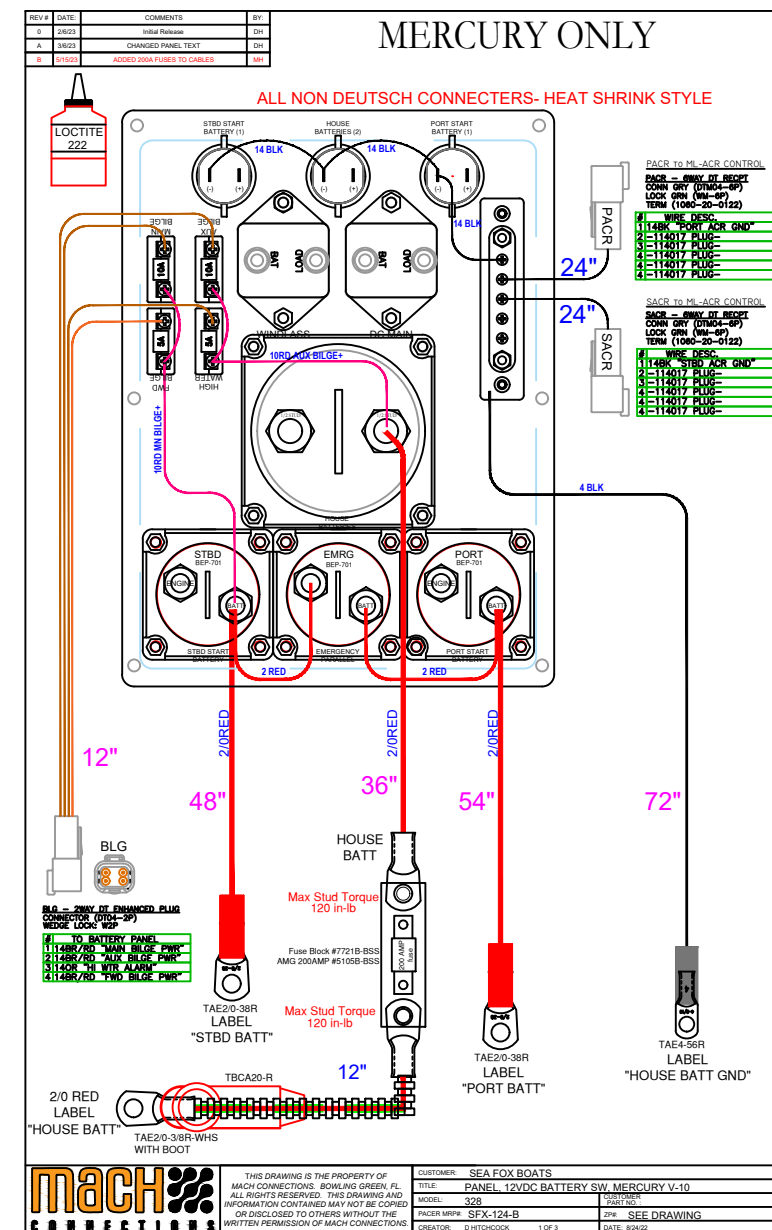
| REV # | DATE: | COMMENTS | BY: |
|---|---|---|---|
| 0 | 2/6/23 | Initial Release | DH |
| A | 3/6/23 | CHANGED PANEL TEXT | DH |
| B | 5/15/23 | ADDED 200A FUSES TO CABLES | MH |

MERCURY ONLY

ALL NON DEUTSCH CONNECTERS- HEAT SHRINK STYLE

LOCTITE 222

STBD START BATTERY (1)

HOUSE BATTERIES (2)

PORT START BATTERY (1)

14 BLK

14 BLK

14 BLK

(-) (+)

(-) (+)

(-) (+)

MAIN BILGE

AUX BILGE

10A

10A

5A

5A

FWD BILGE

HIGH WATER

BAT LOAD

BAT LOAD

WINDLASS

DC MAIN

10RD AUX BILGE+

10RD MN BILGE+

HOUSE BATTERIES

PACR

SACR

24"

24"

PACR to ML-ACR CONTROL
PACR – 6WAY DT RECPT
CONN GRY (DTM04-6P)
LOCK GRN (WM-6P)
TERM (1060-20-0122)

| # | WIRE DESC. |
|---|---|
| 1 | 14BK "PORT ACR GND" |
| 2 | –114017 PLUG– |
| 3 | –114017 PLUG– |
| 4 | –114017 PLUG– |
| 4 | –114017 PLUG– |
| 4 | –114017 PLUG– |

SACR to ML-ACR CONTROL
SACR – 6WAY DT RECPT
CONN GRY (DTM04-6P)
LOCK GRN (WM-6P)
TERM (1060-20-0122)

| # | WIRE DESC. |
|---|---|
| 1 | 14BK "STBD ACR GND" |
| 2 | –114017 PLUG– |
| 3 | –114017 PLUG– |
| 4 | –114017 PLUG– |
| 4 | –114017 PLUG– |
| 4 | –114017 PLUG– |

4 BLK

STBD BEP-701 ENGINE BATT STBD START BATTERY

EMRG BEP-701 BATT EMERGENCY PARALLEL

PORT BEP-701 ENGINE BATT PORT START BATTERY

2 RED

2 RED

2/0RED

2/0RED

2/0RED

12"

48"

36"

54"

72"

BLG

BLG – 2WAY DT ENHANCED PLUG CONNECTOR (DT04-2P) WEDGE LOCK: W2P

| # | TO BATTERY PANEL |
|---|---|
| 1 | 14BR/RD "MAIN BILGE PWR" |
| 2 | 14BR/RD "AUX BILGE PWR" |
| 3 | 14OR "HI WTR ALARM" |
| 4 | 14BR/RD "FWD BILGE PWR" |

HOUSE BATT

Max Stud Torque 120 in-lb

Fuse Block #7721B-BSS
AMG 200AMP #5105B-BSS

200 AMP fuse

Max Stud Torque 120 in-lb

TAE2/0-38R
LABEL
"STBD BATT"

TAE2/0-38R
LABEL
"PORT BATT"

TAE4-56R
LABEL
"HOUSE BATT GND"

12"

TBCA20-R

2/0 RED
LABEL
"HOUSE BATT"

TAE2/0-3/8R-WHS WITH BOOT

MACH CONNECTIONS

THIS DRAWING IS THE PROPERTY OF MACH CONNECTIONS. BOWLING GREEN, FL. ALL RIGHTS RESERVED. THIS DRAWING AND INFORMATION CONTAINED MAY NOT BE COPIED OR DISCLOSED TO OTHERS WITHOUT THE WRITTEN PERMISSION OF MACH CONNECTIONS.

CUSTOMER: SEA FOX BOATS
TITLE: PANEL, 12VDC BATTERY SW, MERCURY V-10
MODEL: 328 CUSTOMER PART NO.
PACER MRP#: SFX-124-B ZP#: SEE DRAWING
CREATOR: D HITCHCOCK 1 OF 3 DATE: 8/24/22